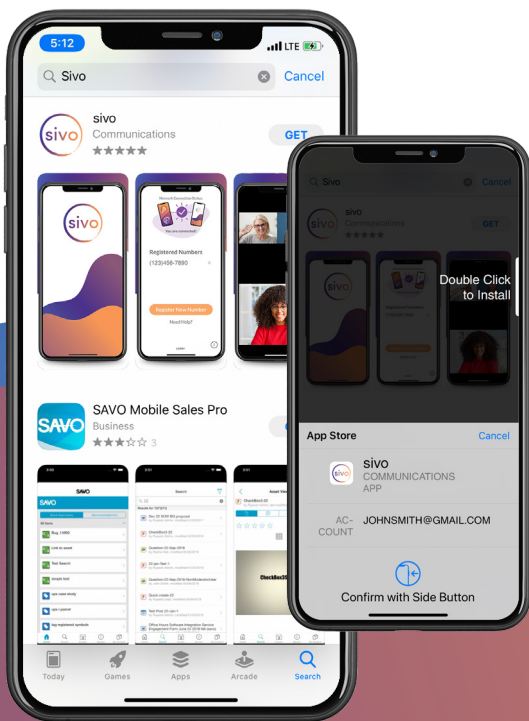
5:12
LTE

Sivo
Cancel

sivo
sivo
Communications
GET

sivo
Registered Numbers
(123)456-7890
Register New Number
Need Help?

SAVO
SAVO Mobile Sales Pro
Business
3

SAVO
Search
Asset View

Today
Games
Apps
Arcade
Search

Sivo
Cancel
sivo
Communications
GET
Double Click
to Install

App Store
Cancel
sivo
sivo
COMMUNICATIONS
APP
AC-
COUNT
JOHNSMITH@GMAIL.COM
Confirm with Side Button